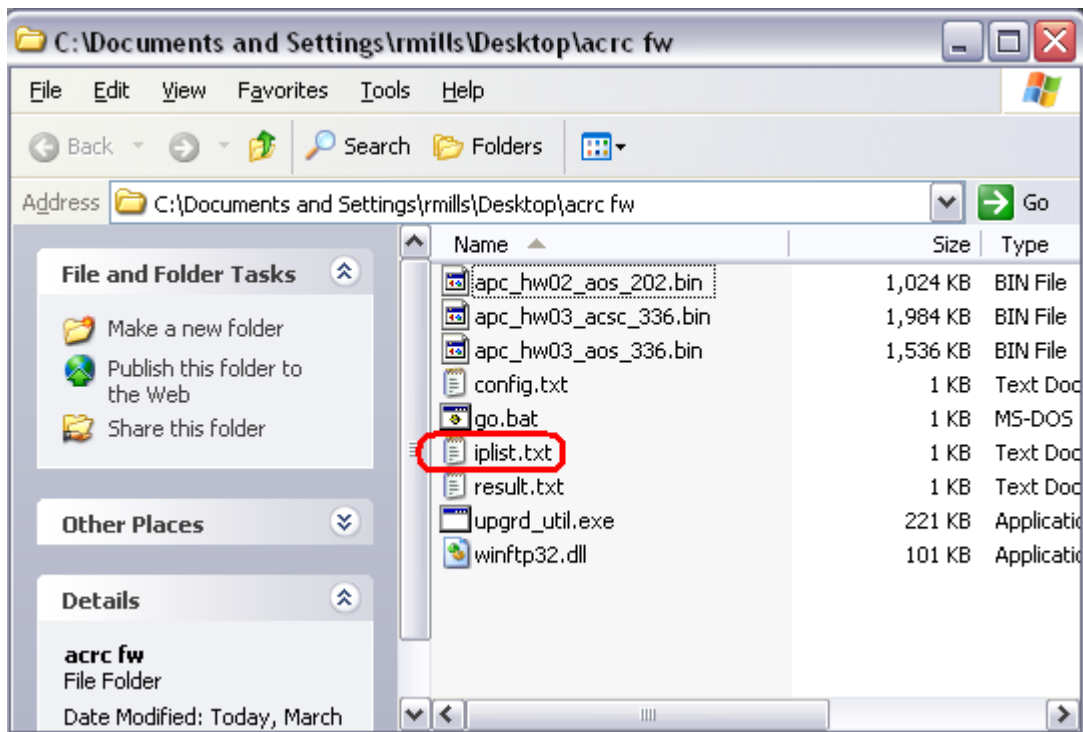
C:\Documents and Settings\rmills\Desktop\acrc fw

File Edit View Favorites Tools Help

Back Search Folders

Address C:\Documents and Settings\rmills\Desktop\acrc fw Go

File and Folder Tasks

Make a new folder
Publish this folder to the Web
Share this folder

Other Places

Details

acrc fw
File Folder
Date Modified: Today, March

| Name | Size | Type |
|---|---|---|
| apc_hw02_aos_202.bin | 1,024 KB | BIN File |
| apc_hw03_acsc_336.bin | 1,984 KB | BIN File |
| apc_hw03_aos_336.bin | 1,536 KB | BIN File |
| config.txt | 1 KB | Text Doc |
| go.bat | 1 KB | MS-DOS |
| iplist.txt | 1 KB | Text Doc |
| result.txt | 1 KB | Text Doc |
| upgrd_util.exe | 221 KB | Applicatio |
| winftp32.dll | 101 KB | Applicatio |